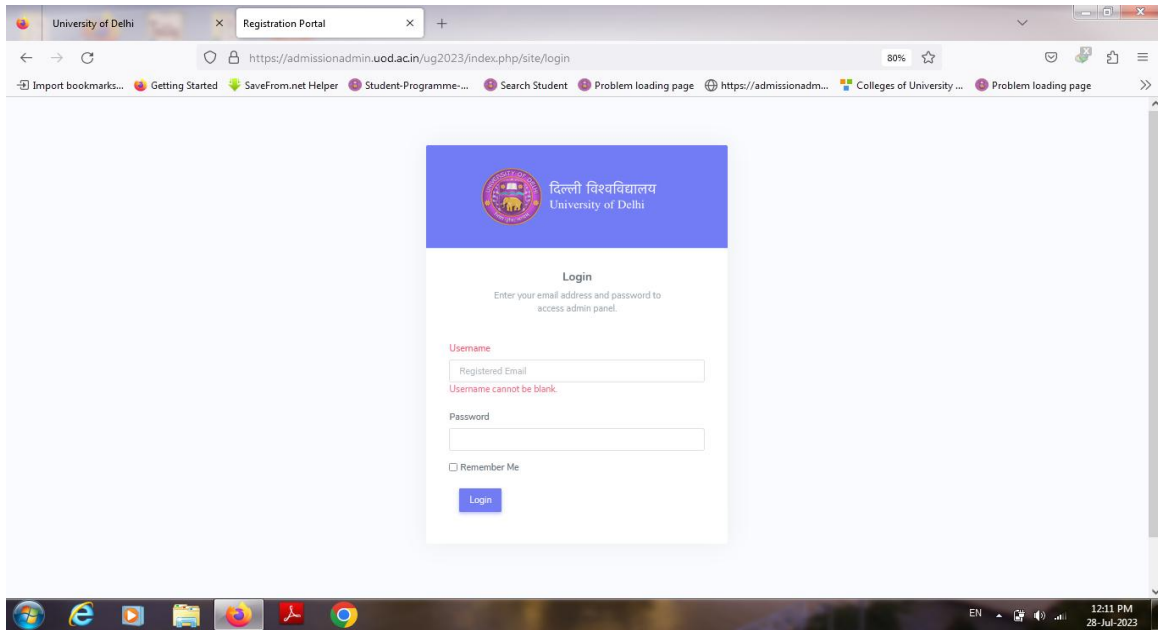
University of Delhi ×
Registration Portal ×
+

https://admissionadmin.uod.ac.in/ug2023/index.php/site/login
80%

Import bookmarks... Getting Started SaveFrom.net Helper Student-Programme-... Search Student Problem loading page https://admissionadm... Colleges of University ... Problem loading page

दिल्ली विश्वविद्यालय
University of Delhi

Login
Enter your email address and password to access admin panel.

Username
Registered Email
Username cannot be blank.

Password

Remember Me

Login

EN 12:11 PM 28-Jul-2023